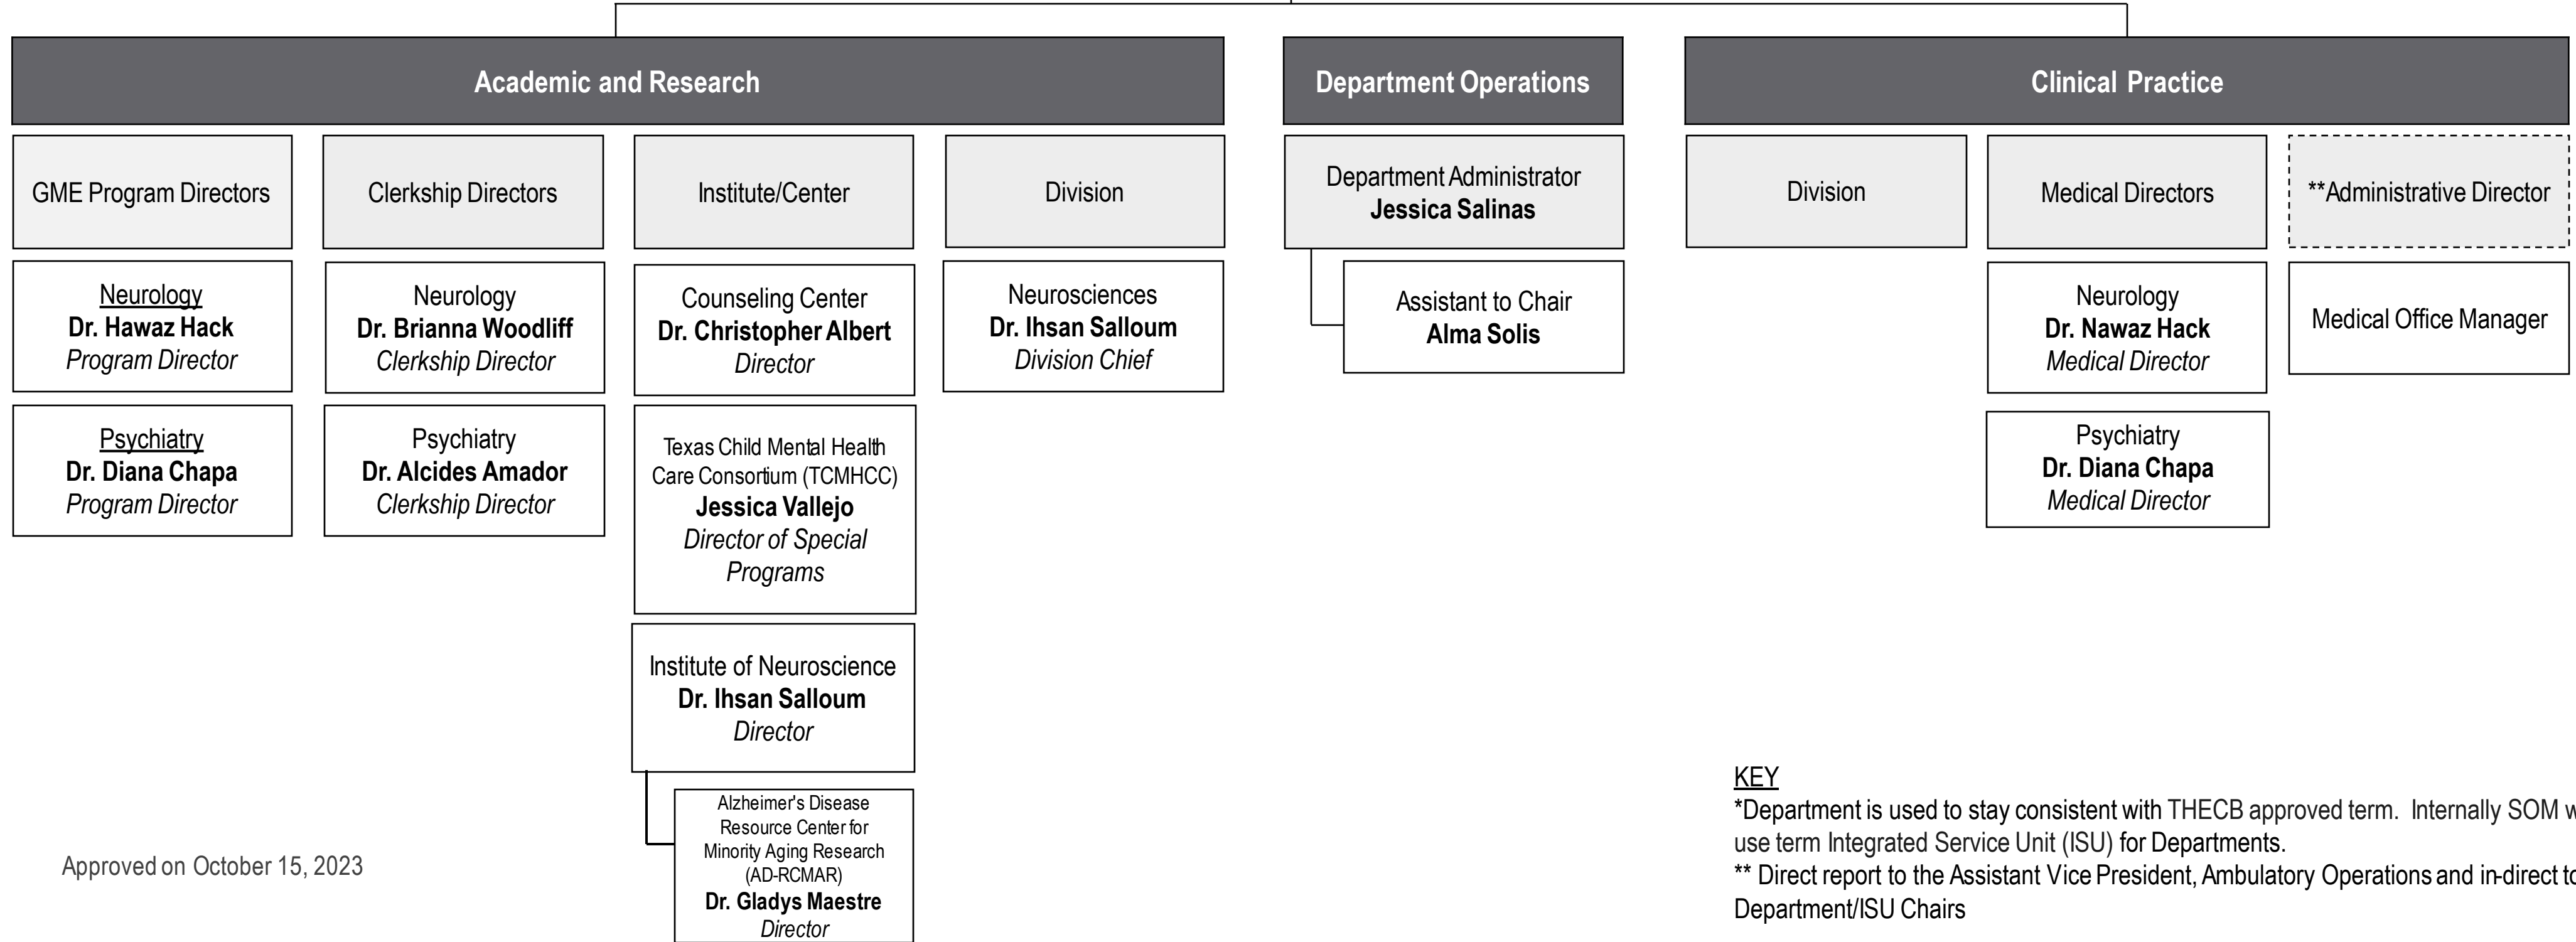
Academic and Research

Department Operations

Clinical Practice

GME Program Directors

Clerkship Directors

Institute/Center

Division

Department Administrator
**Jessica Salinas**

Division

Medical Directors

**Administrative Director

Neurology
**Dr. Hawaz Hack**
*Program Director*

Neurology
**Dr. Brianna Woodliff**
*Clerkship Director*

Counseling Center
**Dr. Christopher Albert**
*Director*

Neurosciences
**Dr. Ihsan Salloum**
*Division Chief*

Assistant to Chair
**Alma Solis**

Neurology
**Dr. Nawaz Hack**
*Medical Director*

Medical Office Manager

Psychiatry
**Dr. Diana Chapa**
*Program Director*

Psychiatry
**Dr. Alcides Amador**
*Clerkship Director*

Texas Child Mental Health Care Consortium (TCMHCC)
**Jessica Vallejo**
*Director of Special Programs*

Psychiatry
**Dr. Diana Chapa**
*Medical Director*

Institute of Neuroscience
**Dr. Ihsan Salloum**
*Director*

Alzheimer's Disease Resource Center for Minority Aging Research (AD-RCMAR)
**Dr. Gladys Maestre**
*Director*

Approved on October 15, 2023

KEY
*Department is used to stay consistent with THECB approved term. Internally SOM w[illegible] use term Integrated Service Unit (ISU) for Departments.
** Direct report to the Assistant Vice President, Ambulatory Operations and in-direct t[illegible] Department/ISU Chairs